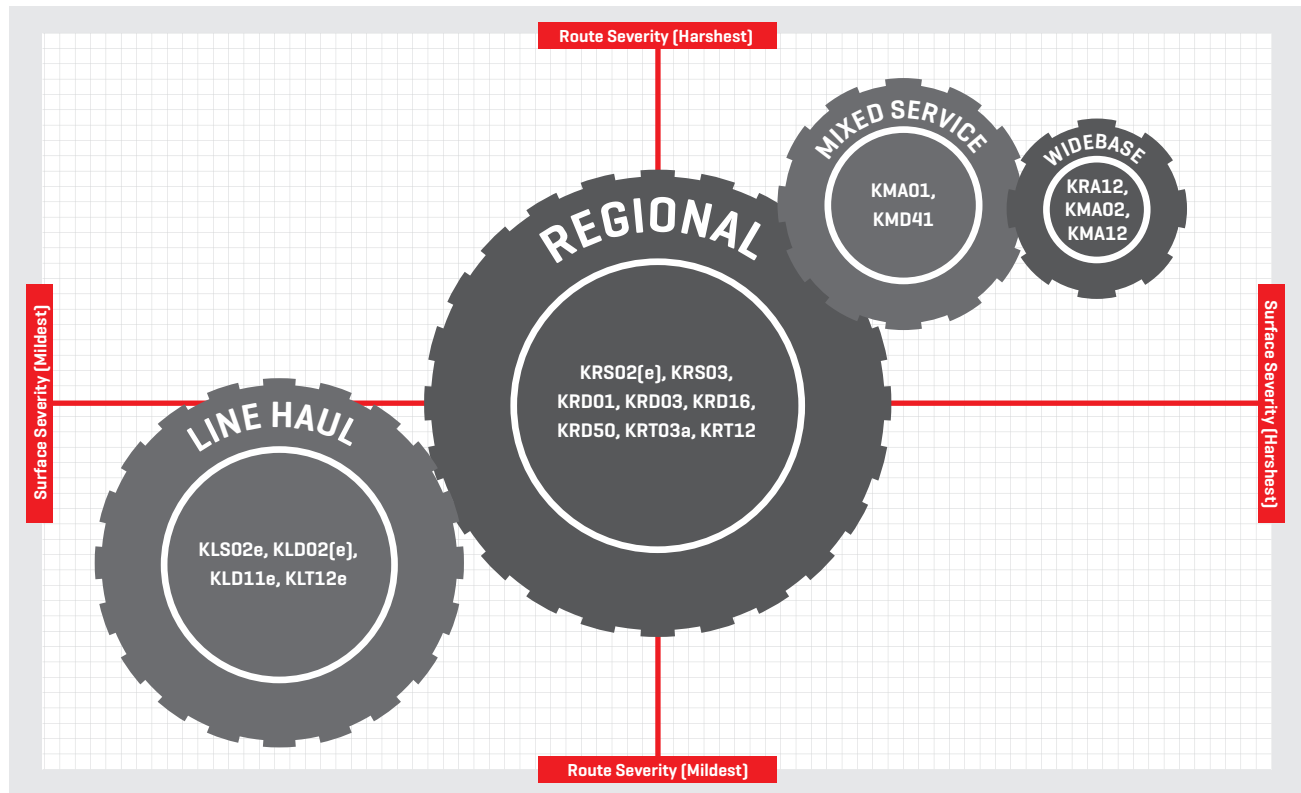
Route Severity (Harshest)

MIXED SERVICE

KMA01, KMD41

WIDEBASE

KRA12, KMA02, KMA12

REGIONAL

KRS02(e), KRS03, KRD01, KRD03, KRD16, KRD50, KRT03a, KRT12

Surface Severity (Mildest)

Surface Severity (Harshest)

LINE HAUL

KLS02e, KLD02(e), KLD11e, KLT12e

Route Severity (Mildest)